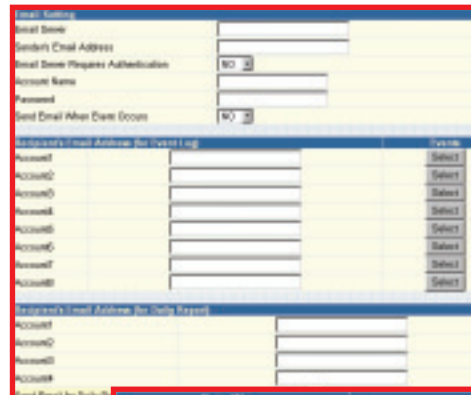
Email Setting
Email Server
Sender's Email Address
Email Server Requires Authentication NO
Account Name
Password
Send Email When Event Occurs NO

Recipient's Email Address (for Event Log) Events
Account1 Select
Account2 Select
Account3 Select
Account4 Select
Account5 Select
Account6 Select
Account7 Select
Account8 Select

Recipient's Email Address (for Daily Report)
Account1
Account2
Account3
Account4
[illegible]